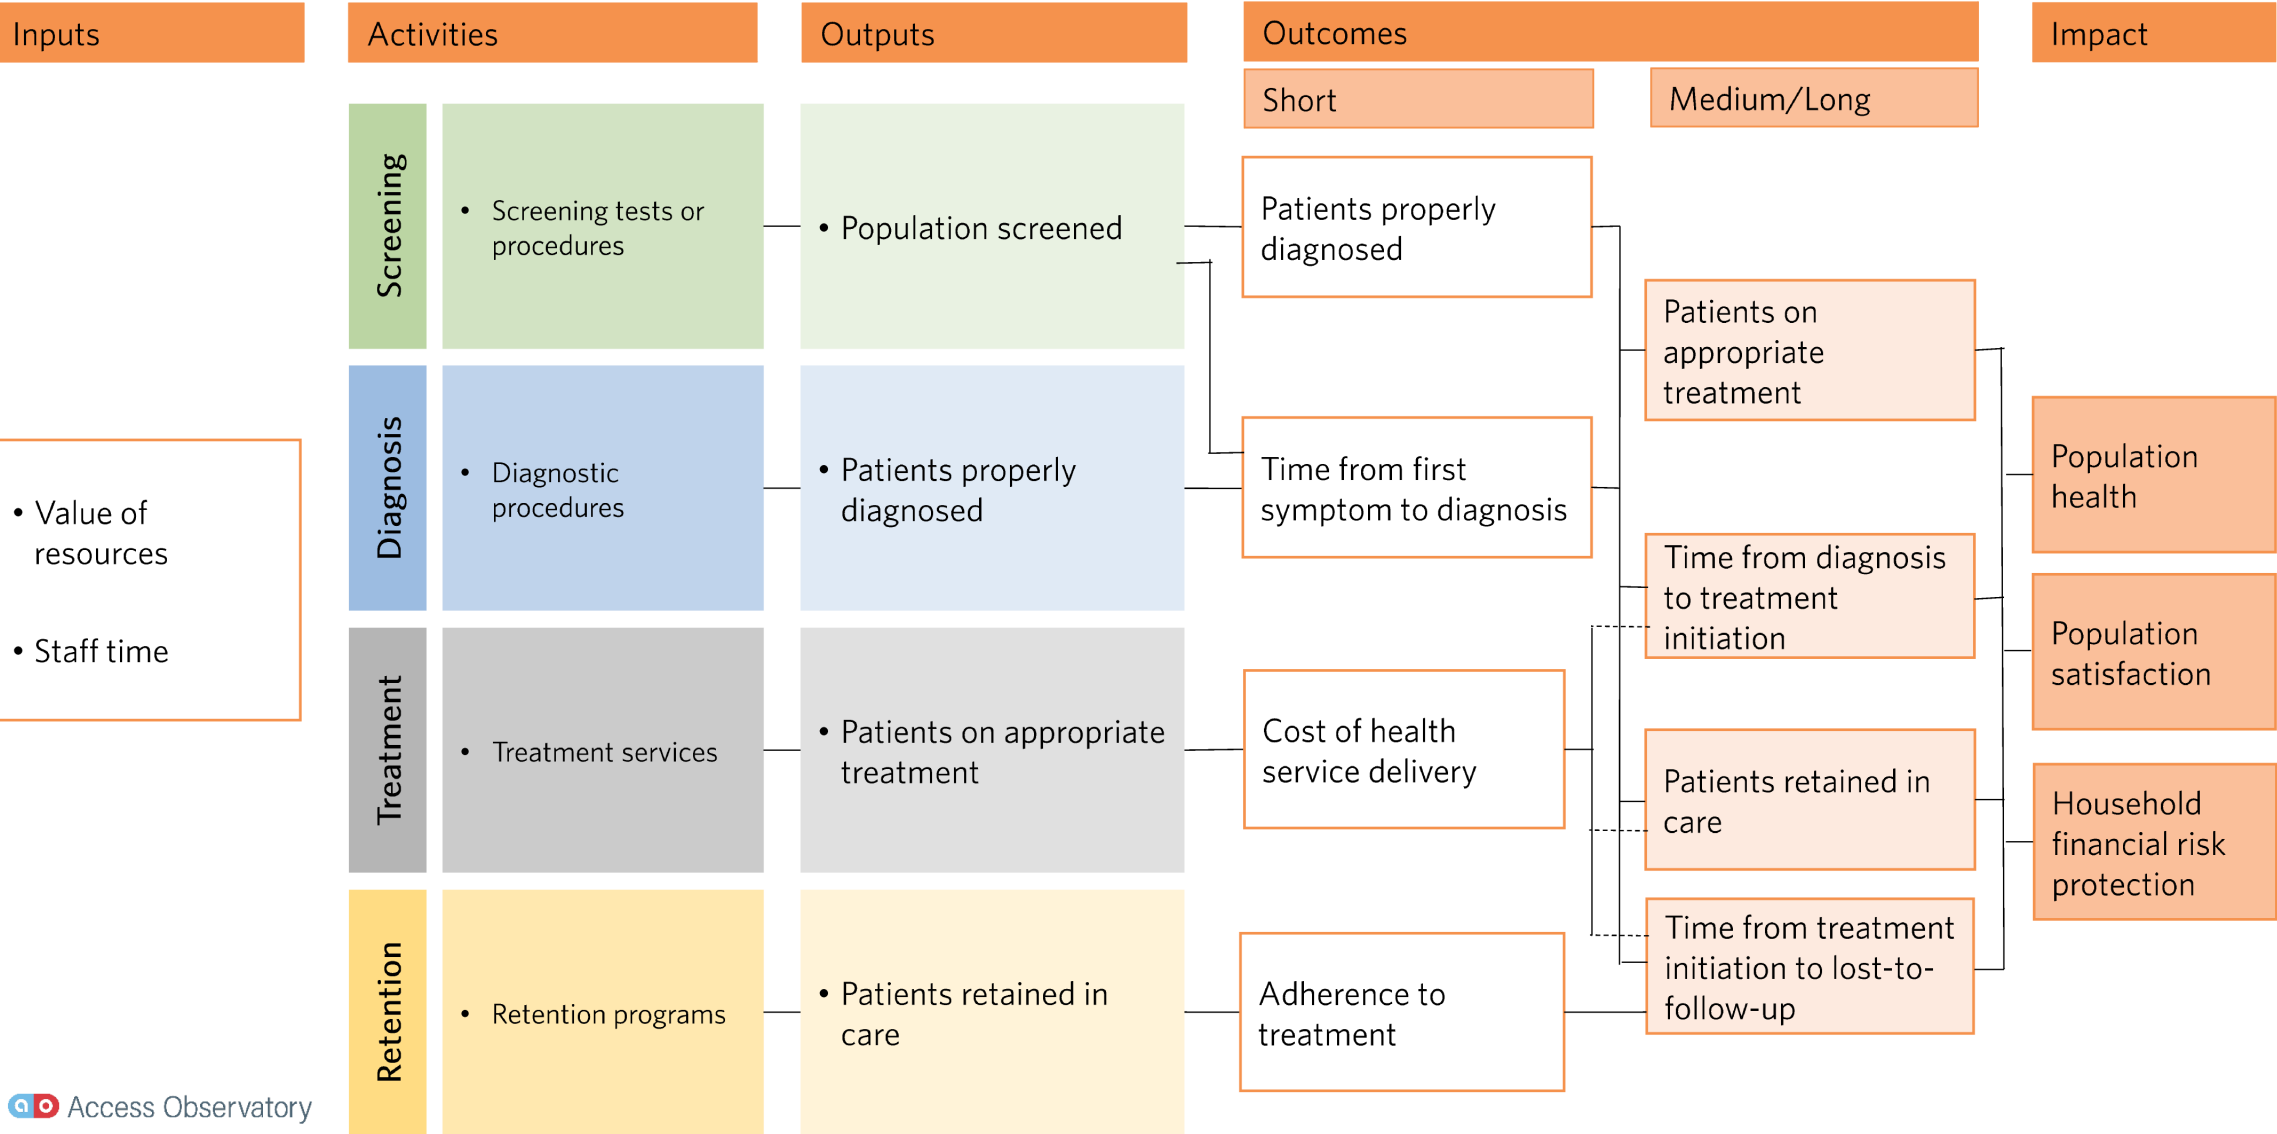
Inputs

Activities

Outputs

Outcomes

Impact

Short

Medium/Long

Screening

• Screening tests or procedures

• Population screened

Patients properly diagnosed

Patients on appropriate treatment

Diagnosis

• Diagnostic procedures

• Patients properly diagnosed

Time from first symptom to diagnosis

Population health

• Value of resources

• Staff time

Time from diagnosis to treatment initiation

Population satisfaction

Treatment

• Treatment services

• Patients on appropriate treatment

Cost of health service delivery

Patients retained in care

Household financial risk protection

Time from treatment initiation to lost-to-follow-up

Retention

• Retention programs

• Patients retained in care

Adherence to treatment

Access Observatory